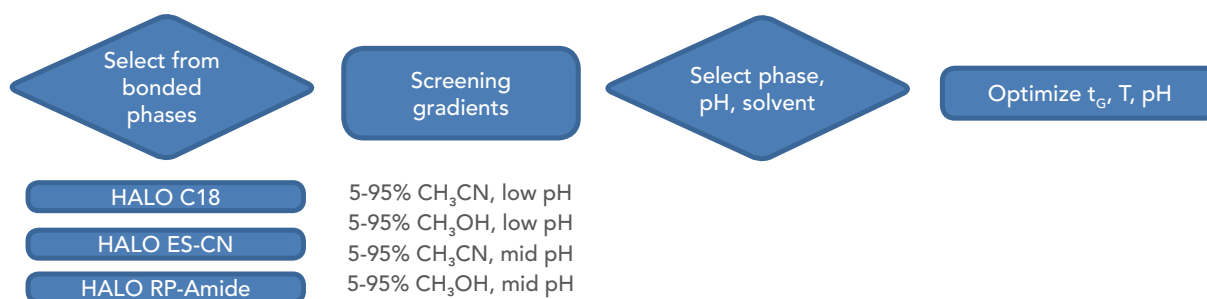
Select from bonded phases

Screening gradients

Select phase, pH, solvent

Optimize $t_G$, T, pH

HALO C18

HALO ES-CN

HALO RP-Amide

5-95% $CH_3CN$, low pH
5-95% $CH_3OH$, low pH
5-95% $CH_3CN$, mid pH
5-95% $CH_3OH$, mid pH